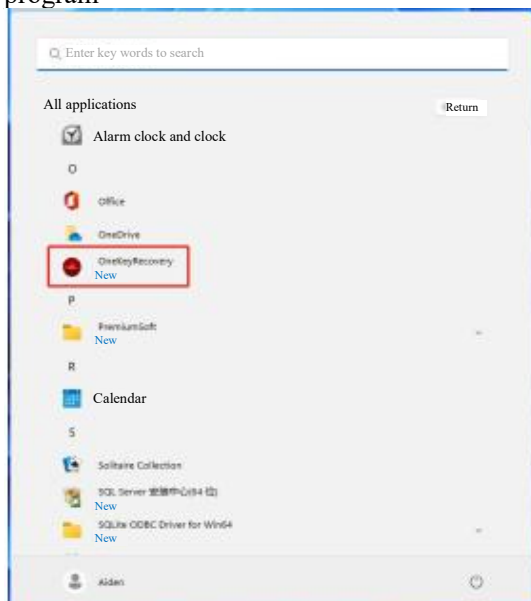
program

Enter key words to search

All applications

Return

Alarm clock and clock

O

Office

OneDrive

OneKeyRecovery
New

P

PremiumSoft
New

R

Calendar

S

Solitaire Collection

SQL Server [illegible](64 位)
New

SQLite ODBC Driver for Win64
New

Aiden